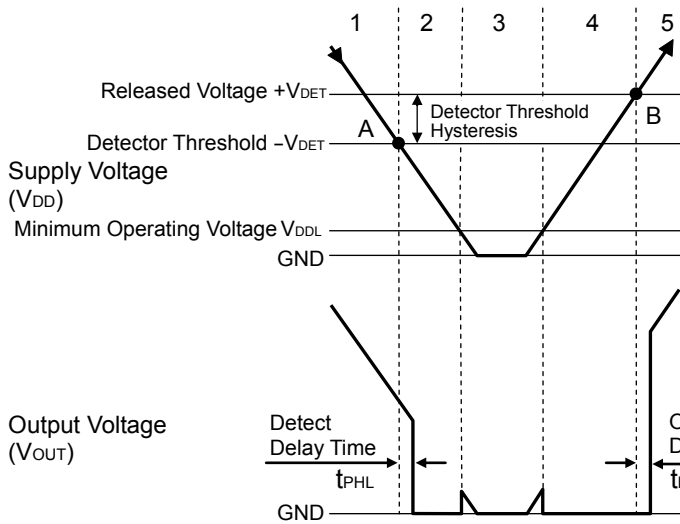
1
2
3
4
5

Released Voltage $+V_{DET}$

Detector Threshold Hysteresis

Detector Threshold $-V_{DET}$

A

B

Supply Voltage ($V_{DD}$)

Minimum Operating Voltage $V_{DDL}$

GND

Output Voltage ($V_{OUT}$)

Detect Delay Time

$t_{PHL}$

C
D
$t$

GND